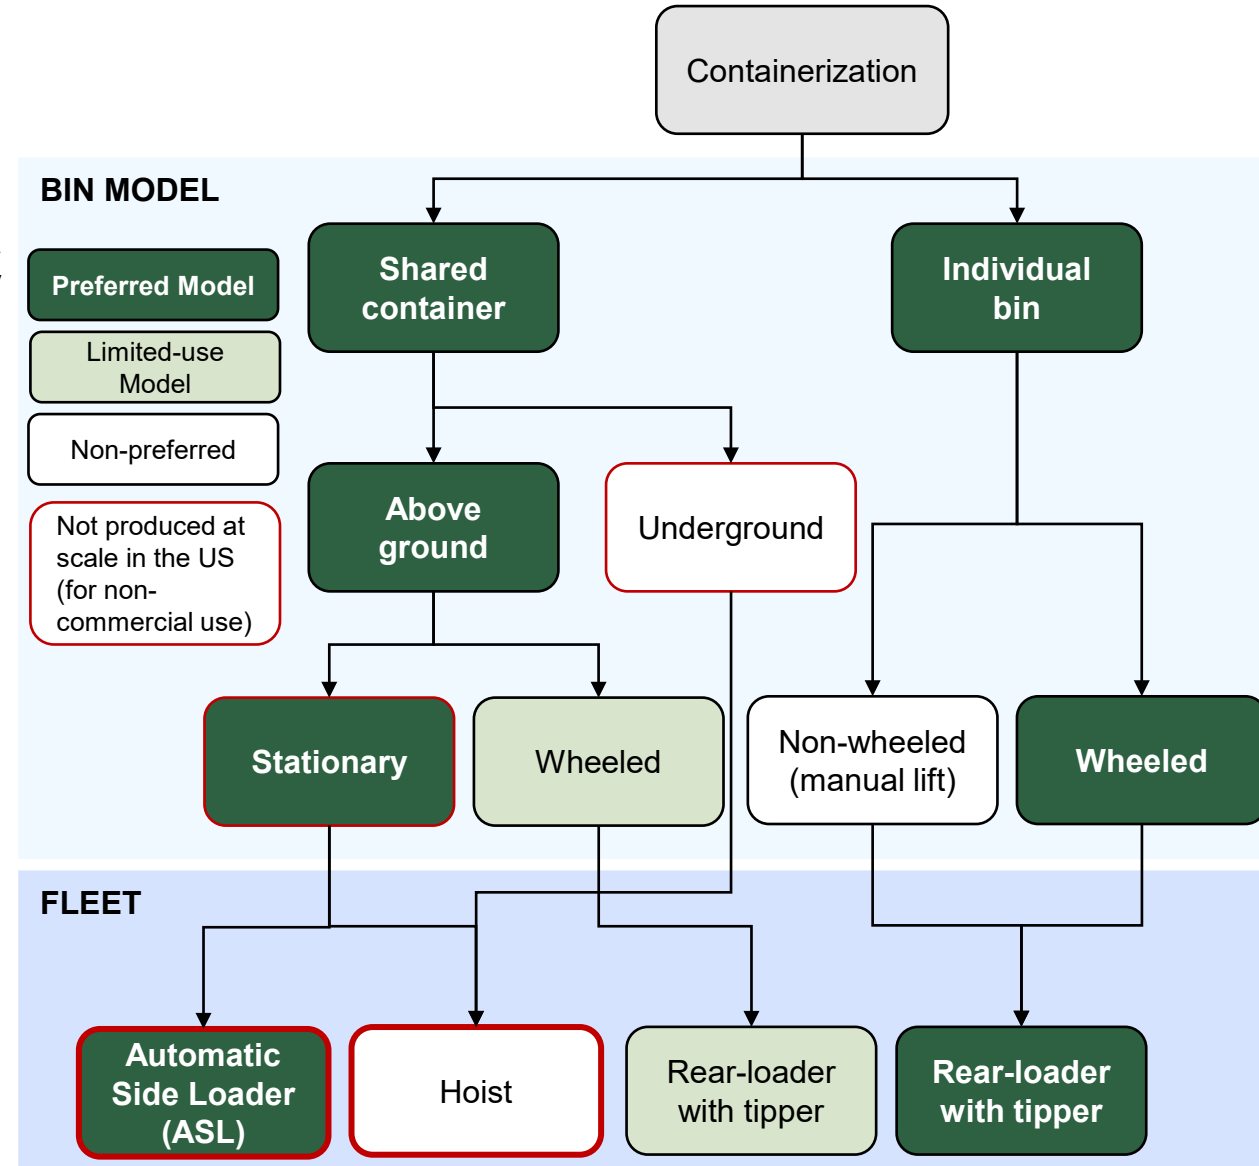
Containerization

BIN MODEL

Preferred Model

Limited-use Model

Non-preferred

Not produced at scale in the US (for non-commercial use)

Shared container

Individual bin

Above ground

Underground

Stationary

Wheeled

Non-wheeled (manual lift)

Wheeled

FLEET

Automatic Side Loader (ASL)

Hoist

Rear-loader with tipper

Rear-loader with tipper